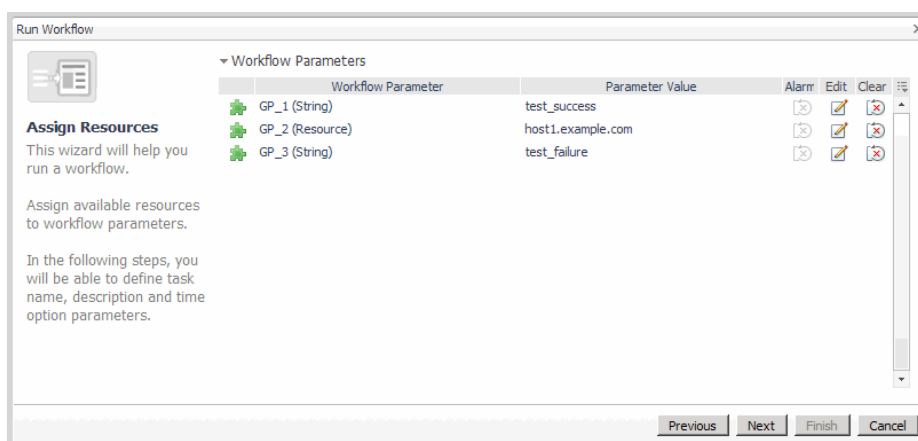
Run Workflow

Assign Resources
This wizard will help you run a workflow.

Assign available resources to workflow parameters.

In the following steps, you will be able to define task name, description and time option parameters.

Workflow Parameters

| Workflow Parameter | Parameter Value | Alarm | Edit | Clear |
|---|---|---|---|---|
| GP_1 (String) | test_success | | | |
| GP_2 (Resource) | host1.example.com | | | |
| GP_3 (String) | test_failure | | | |

Previous Next Finish Cancel